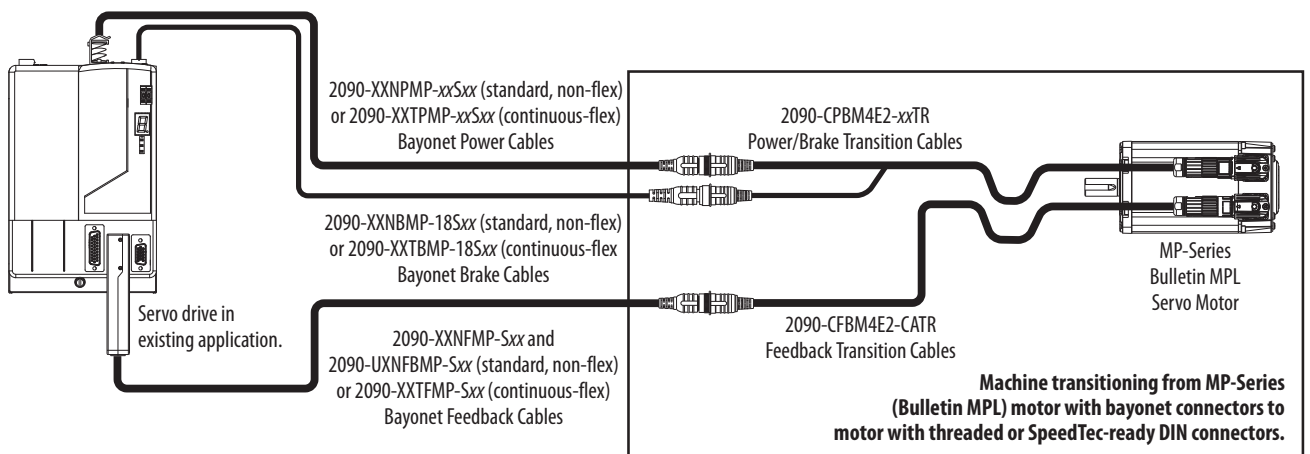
2090-XXNPMP-*xx*S*xx* (standard, non-flex) or 2090-XXTPMP-*xx*S*xx* (continuous-flex) Bayonet Power Cables

2090-CPBM4E2-*xx*TR Power/Brake Transition Cables

2090-XXNBMP-18S*xx* (standard, non-flex) or 2090-XXTBMP-18S*xx* (continuous-flex Bayonet Brake Cables

MP-Series Bulletin MPL Servo Motor

Servo drive in existing application.

2090-XXNFMP-S*xx* and 2090-UXNFBMP-S*xx* (standard, non-flex) or 2090-XXTFMP-S*xx* (continuous-flex) Bayonet Feedback Cables

2090-CFBM4E2-CATR Feedback Transition Cables

**Machine transitioning from MP-Series (Bulletin MPL) motor with bayonet connectors to motor with threaded or SpeedTec-ready DIN connectors.**